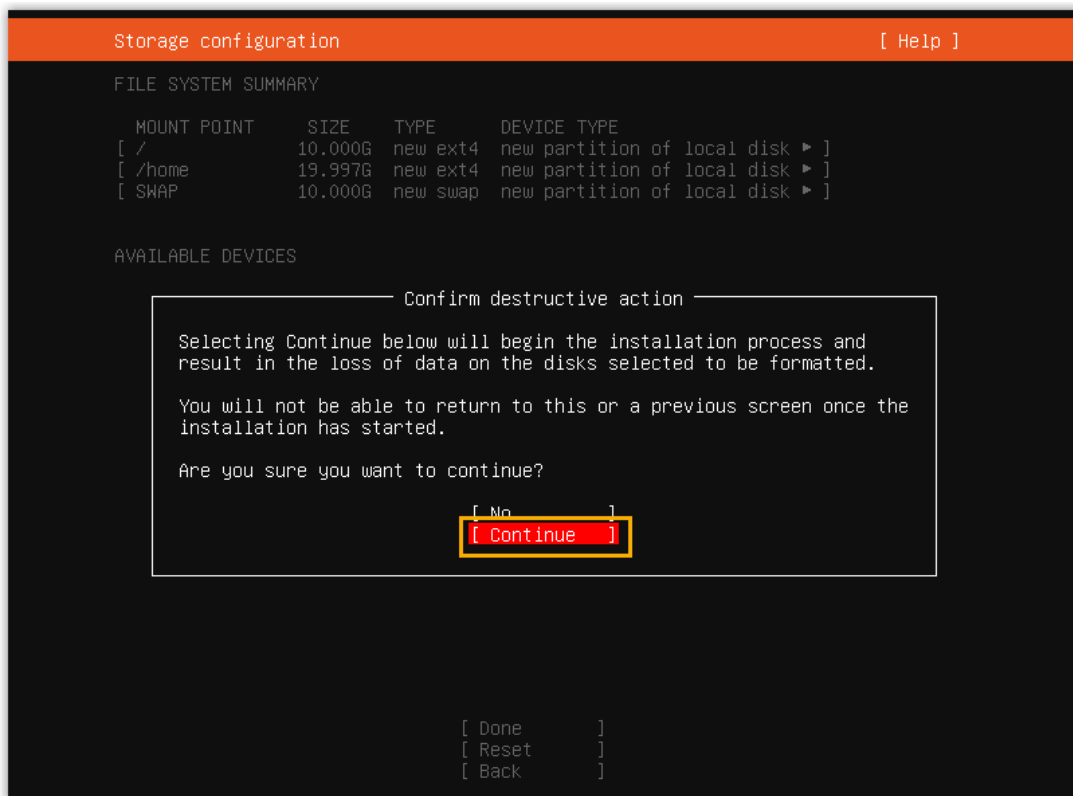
Storage configuration [ Help ]

FILE SYSTEM SUMMARY

| MOUNT POINT | SIZE | TYPE | DEVICE TYPE |
|---|---|---|---|
| [ / | 10.000G | new ext4 | new partition of local disk ► ] |
| [ /home | 19.997G | new ext4 | new partition of local disk ► ] |
| [ SWAP | 10.000G | new swap | new partition of local disk ► ] |

AVAILABLE DEVICES

Confirm destructive action

Selecting Continue below will begin the installation process and result in the loss of data on the disks selected to be formatted.

You will not be able to return to this or a previous screen once the installation has started.

Are you sure you want to continue?

[ No ]
[ Continue ]

[ Done ]
[ Reset ]
[ Back ]